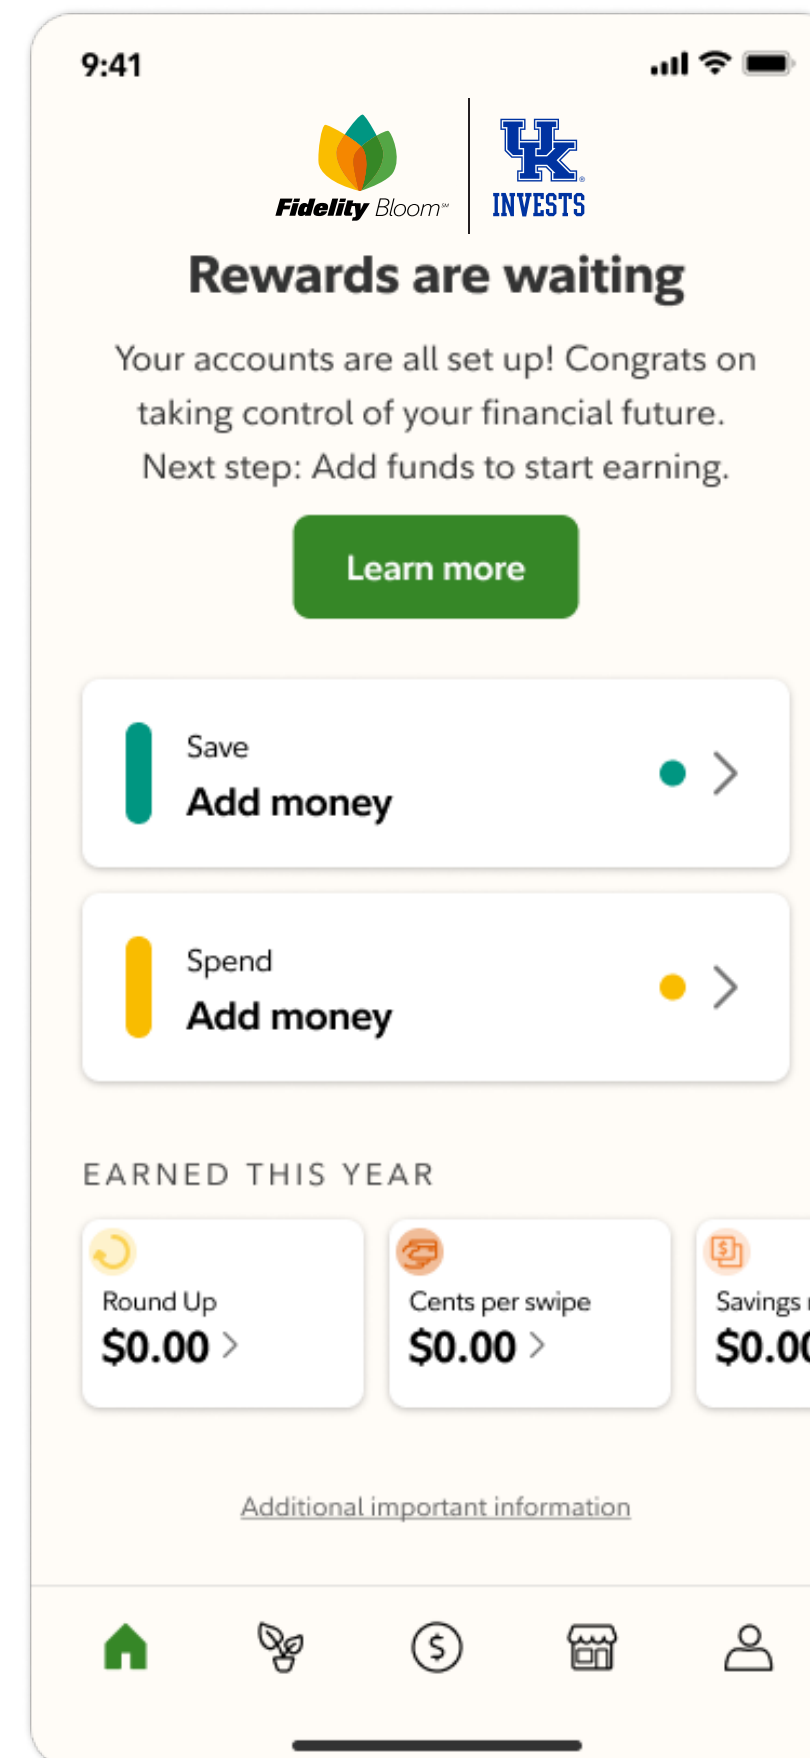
9:41

Fidelity Bloom℠

UK INVESTS

Rewards are waiting

Your accounts are all set up! Congrats on taking control of your financial future. Next step: Add funds to start earning.

Learn more

Save
Add money

Spend
Add money

EARNED THIS YEAR

Round Up
$0.00

Cents per swipe
$0.00

Savings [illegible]
$0.0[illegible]

Additional important information